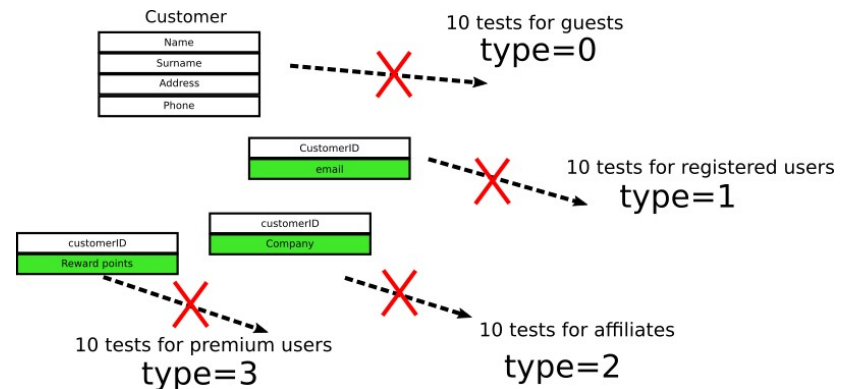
Customer

Name

Surname

Address

Phone

10 tests for guests

type=0

CustomerID

email

10 tests for registered users

type=1

customerID

Company

customerID

Reward points

10 tests for premium users

type=3

10 tests for affiliates

type=2